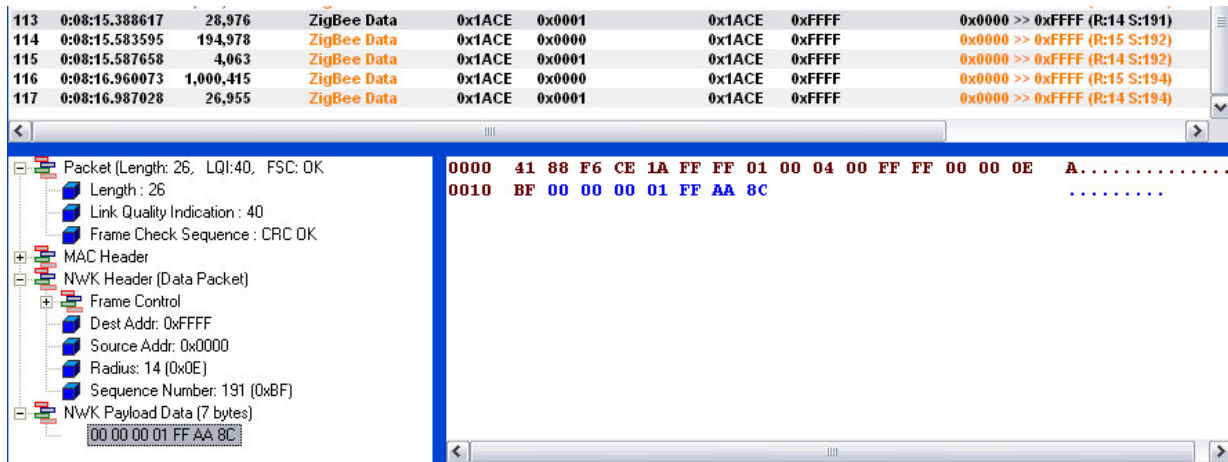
| 113 | 0:08:15.388617 | 28,976 | ZigBee Data | 0x1ACE | 0x0001 | 0x1ACE | 0xFFFF | 0x0000 >> 0xFFFF (R:14 S:191) |
|---|---|---|---|---|---|---|---|---|
| 114 | 0:08:15.583595 | 194,978 | ZigBee Data | 0x1ACE | 0x0000 | 0x1ACE | 0xFFFF | 0x0000 >> 0xFFFF (R:15 S:192) |
| 115 | 0:08:15.587658 | 4,063 | ZigBee Data | 0x1ACE | 0x0001 | 0x1ACE | 0xFFFF | 0x0000 >> 0xFFFF (R:14 S:192) |
| 116 | 0:08:16.960073 | 1,000,415 | ZigBee Data | 0x1ACE | 0x0000 | 0x1ACE | 0xFFFF | 0x0000 >> 0xFFFF (R:15 S:194) |
| 117 | 0:08:16.987028 | 26,955 | ZigBee Data | 0x1ACE | 0x0001 | 0x1ACE | 0xFFFF | 0x0000 >> 0xFFFF (R:14 S:194) |

Packet (Length: 26, LQI:40, FSC: OK
Length : 26
Link Quality Indication : 40
Frame Check Sequence : CRC OK
MAC Header
NWK Header (Data Packet)
Frame Control
Dest Addr: 0xFFFF
Source Addr: 0x0000
Radius: 14 (0x0E)
Sequence Number: 191 (0xBF)
NWK Payload Data (7 bytes)
00 00 00 01 FF AA 8C

0000 41 88 F6 CE 1A FF FF 01 00 04 00 FF FF 00 00 0E A...............
0010 BF 00 00 00 01 FF AA 8C .........